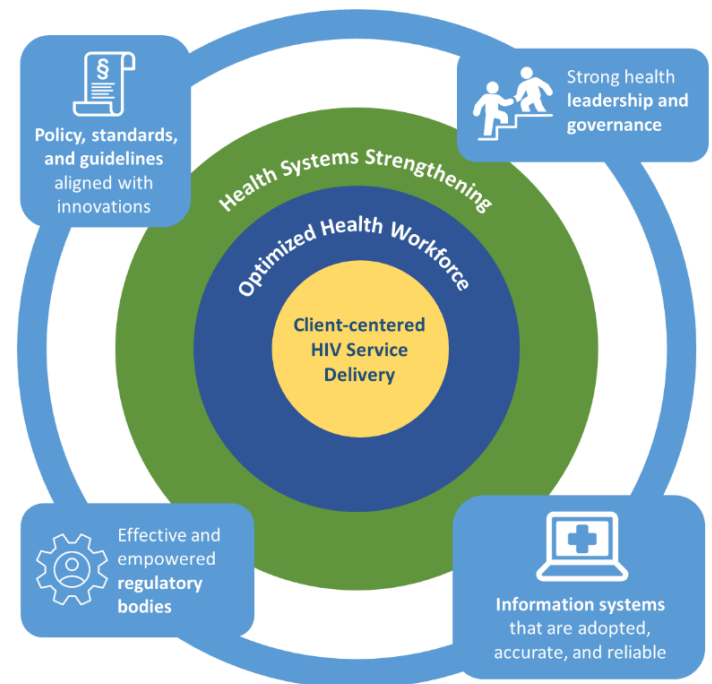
§

Policy, standards, and guidelines aligned with innovations

Strong health leadership and governance

Health Systems Strengthening

Optimized Health Workforce

Client-centered HIV Service Delivery

Effective and empowered regulatory bodies

Information systems that are adopted, accurate, and reliable